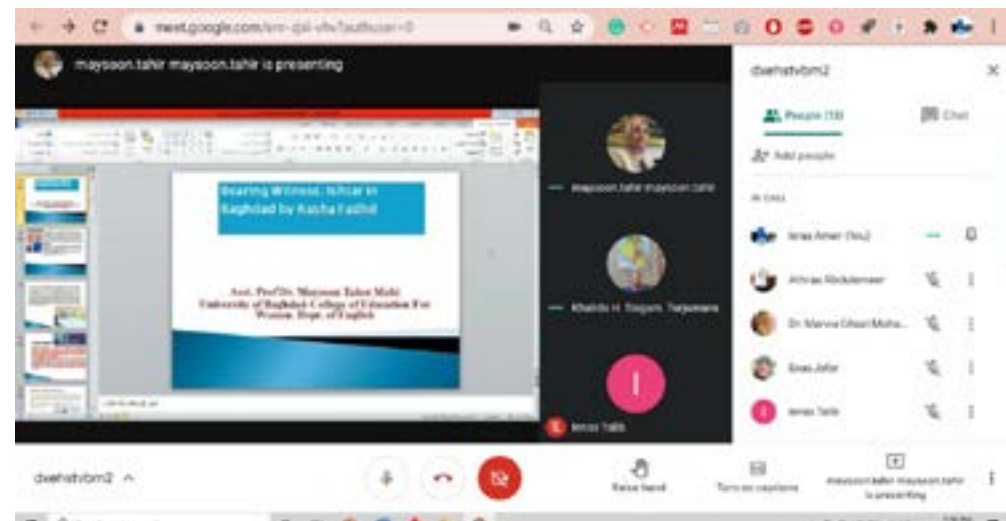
meet.google.com/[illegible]

maysoon.tahir maysoon.tahir is presenting

Bearing Witness: Ishtar in Baghdad by Rasha Fadhil

Asst. Prof.Dr. Maysoon Taher Muhi
University of Baghdad College of Education For Women Dept. of English

maysoon.tahir maysoon.tahir

Khalida H. Tisgam. Tarjumana

I

Inas Talib

dxehstvbm2

People (10)

Chat

Add people

IN CALL

Israa Amer (You)

Athraa Abdulameer

Dr. Marwa Ghazi Moha...

Enas Jafar

inas Talib

dxehstvbm2

Raise hand

Turn on captions

maysoon.tahir maysoon.tahir is presenting